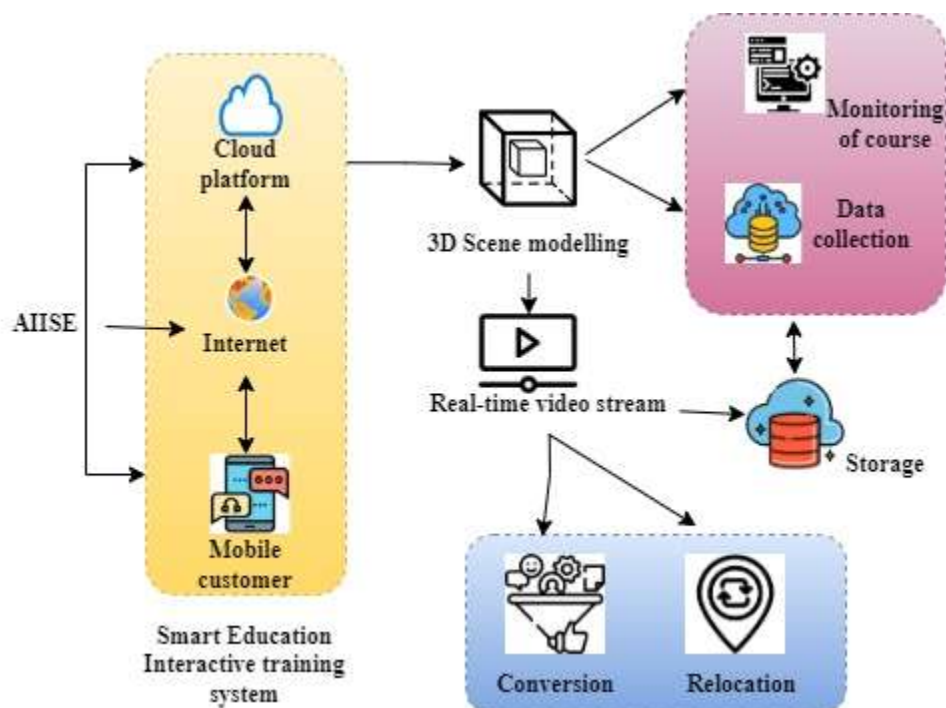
AIISE

Cloud platform

Internet

Mobile customer

Smart Education Interactive training system

3D Scene modelling

Real-time video stream

Monitoring of course

Data collection

Storage

Conversion

Relocation